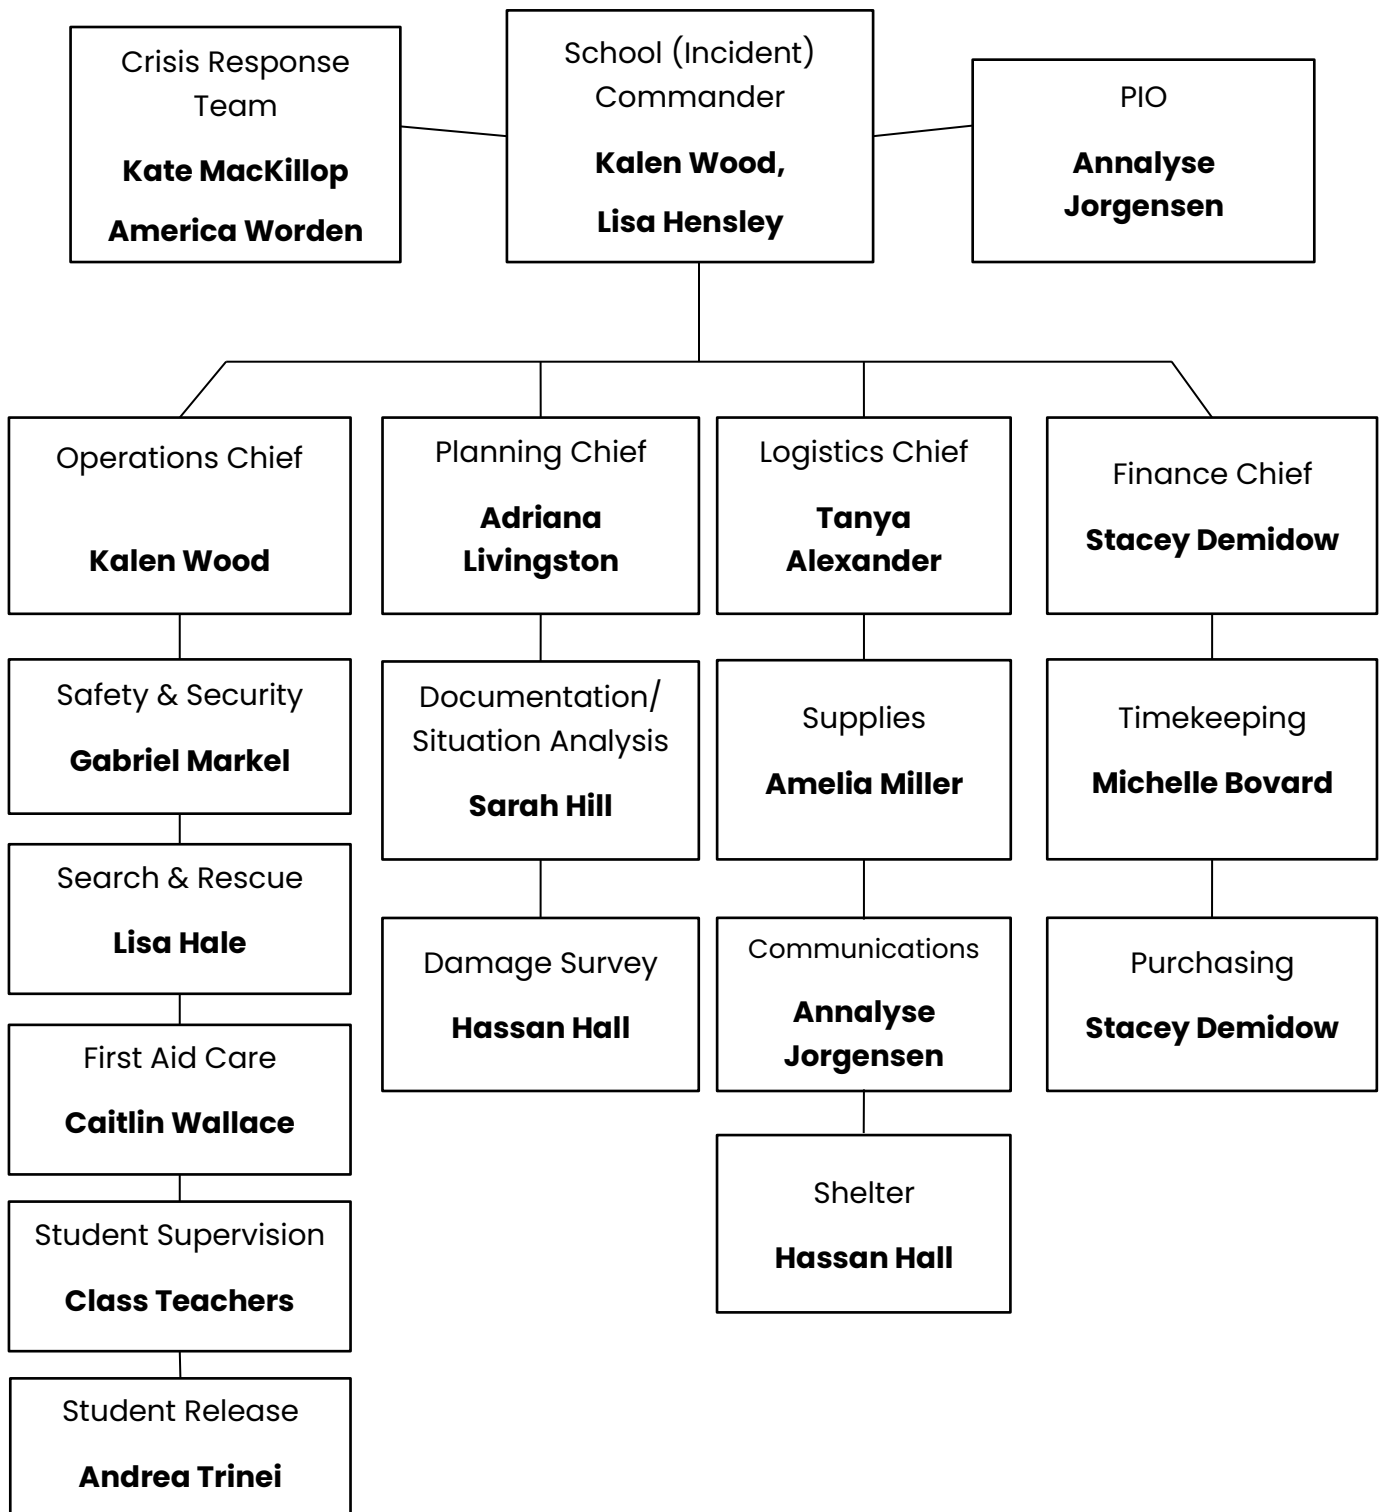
Crisis Response Team
**Kate MacKillop**
**America Worden**

School (Incident) Commander
**Kalen Wood,**
**Lisa Hensley**

PIO
**Annalyse Jorgensen**

Operations Chief
**Kalen Wood**

Safety & Security
**Gabriel Markel**

Search & Rescue
**Lisa Hale**

First Aid Care
**Caitlin Wallace**

Student Supervision
**Class Teachers**

Student Release
**Andrea Trinei**

Planning Chief
**Adriana Livingston**

Documentation/ Situation Analysis
**Sarah Hill**

Damage Survey
**Hassan Hall**

Logistics Chief
**Tanya Alexander**

Supplies
**Amelia Miller**

Communications
**Annalyse Jorgensen**

Shelter
**Hassan Hall**

Finance Chief
**Stacey Demidow**

Timekeeping
**Michelle Bovard**

Purchasing
**Stacey Demidow**